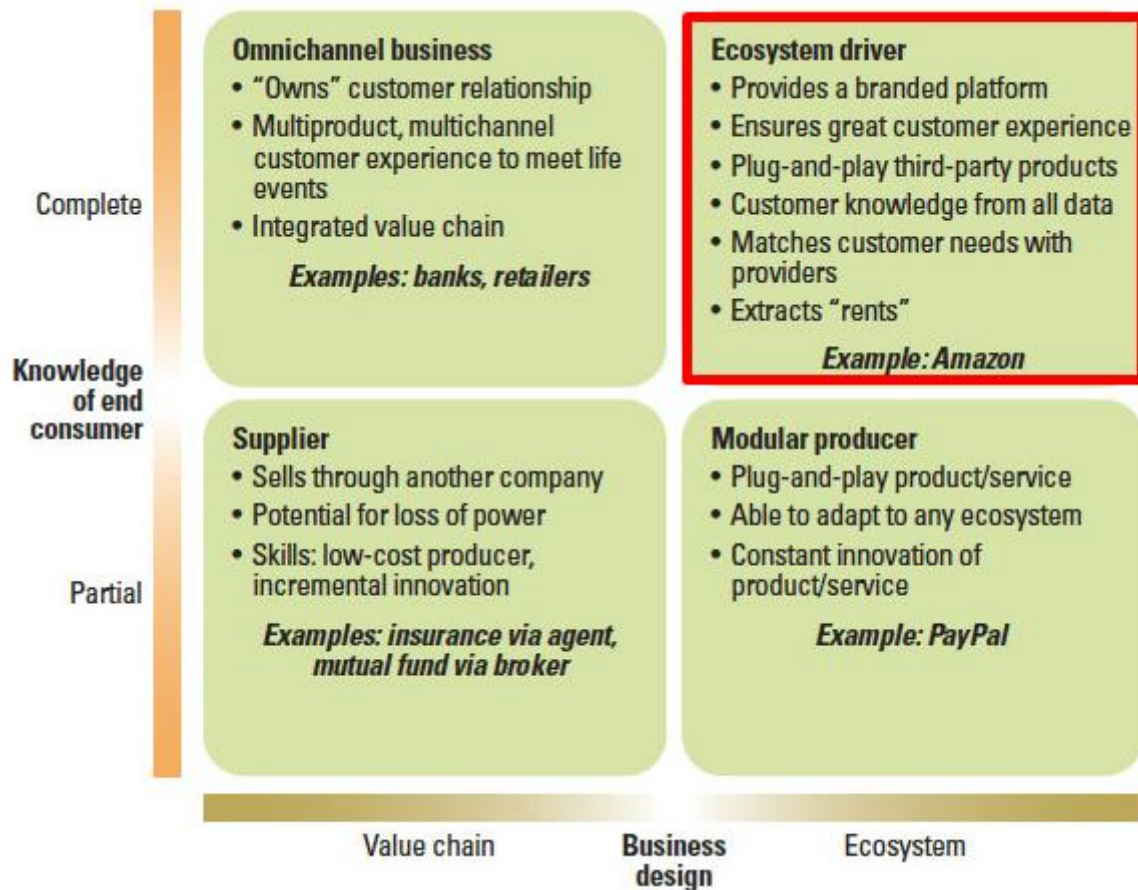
Complete

Knowledge of end consumer

Partial

**Omnichannel business**
• "Owns" customer relationship
• Multiproduct, multichannel customer experience to meet life events
• Integrated value chain

*Examples: banks, retailers*

**Ecosystem driver**
• Provides a branded platform
• Ensures great customer experience
• Plug-and-play third-party products
• Customer knowledge from all data
• Matches customer needs with providers
• Extracts "rents"

*Example: Amazon*

**Supplier**
• Sells through another company
• Potential for loss of power
• Skills: low-cost producer, incremental innovation

*Examples: insurance via agent, mutual fund via broker*

**Modular producer**
• Plug-and-play product/service
• Able to adapt to any ecosystem
• Constant innovation of product/service

*Example: PayPal*

Value chain

Business design

Ecosystem